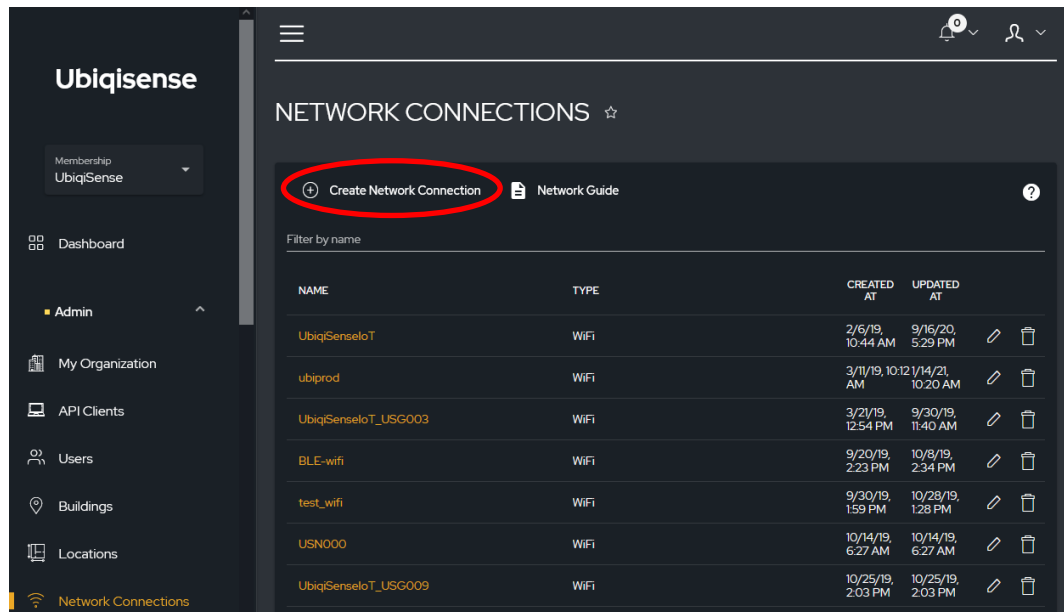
Ubiqisense

Membership
UbiqiSense

Dashboard

Admin

My Organization

API Clients

Users

Buildings

Locations

Network Connections

0

NETWORK CONNECTIONS ☆

Create Network Connection

Network Guide

?

Filter by name

| NAME | TYPE | CREATED AT | UPDATED AT |
|---|---|---|---|
| UbiqiSenseIoT | WiFi | 2/6/19, 10:44 AM | 9/16/20, 5:29 PM |
| ubiprod | WiFi | 3/11/19, 10:12 AM | 1/14/21, 10:20 AM |
| UbiqiSenseIoT_USG003 | WiFi | 3/21/19, 12:54 PM | 9/30/19, 11:40 AM |
| BLE-wifi | WiFi | 9/20/19, 2:23 PM | 10/8/19, 2:34 PM |
| test_wifi | WiFi | 9/30/19, 1:59 PM | 10/28/19, 1:28 PM |
| USN000 | WiFi | 10/14/19, 6:27 AM | 10/14/19, 6:27 AM |
| UbiqiSenseIoT_USG009 | WiFi | 10/25/19, 2:03 PM | 10/25/19, 2:03 PM |